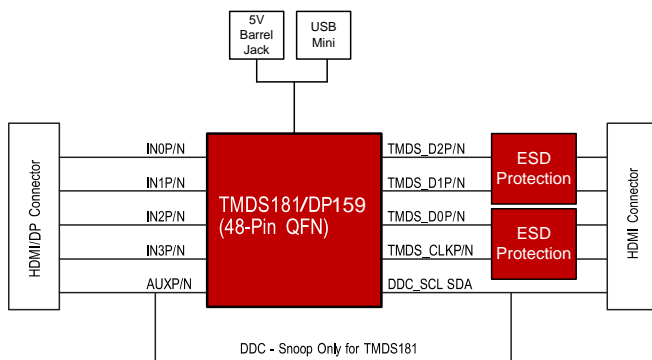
5V Barrel Jack

USB Mini

HDMI/DP Connector

IN0P/N

IN1P/N

IN2P/N

IN3P/N

AUXP/N

TMDS181/DP159
(48-Pin QFN)

TMDS_D2P/N

TMDS_D1P/N

TMDS_D0P/N

TMDS_CLKP/N

DDC_SCL SDA

ESD Protection

ESD Protection

HDMI Connector

DDC - Snoop Only for TMDS181